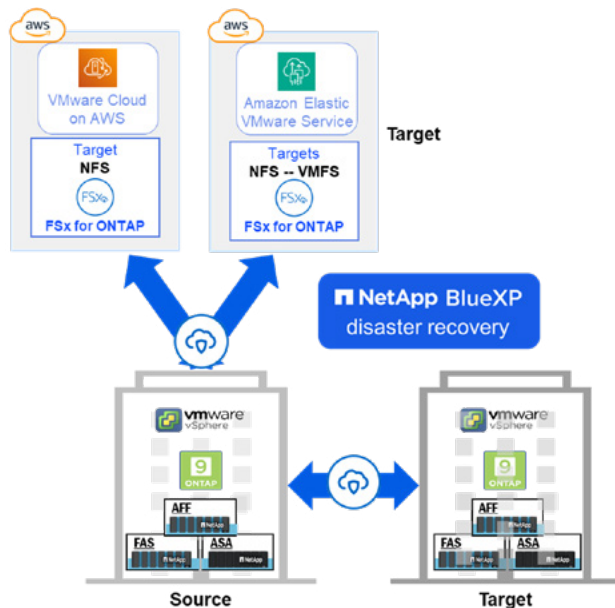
aws

VMware Cloud on AWS

Target
NFS
FSx
FSx for ONTAP

aws

Amazon Elastic VMware Service

Targets
NFS -- VMFS
FSx
FSx for ONTAP

Target

NetApp BlueXP
disaster recovery

vmware vSphere
9
ONTAP
AFF
NetApp
FAS
NetApp
ASA
NetApp

Source

vmware vSphere
9
ONTAP
AFF
NetApp
FAS
NetApp
ASA
NetApp

Target